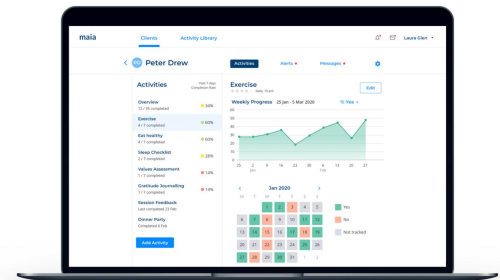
maia

Clients

Activity Library

Laura Glen

PD Peter Drew

Activities

Alerts

Messages

Activities

Past 7 days Completion Rate

Overview
13 / 35 completed
34%

Exercise
4 / 7 completed
60%

Eat healthy
4 / 7 completed
60%

Sleep Checklist
2 / 7 completed
28%

Values Assessment
1 / 7 completed
14%

Gratitude Journalling
1 / 7 completed
14%

Session Feedback
Last completed 23 Feb

Dinner Party
Completed 8 Feb

Add Activity

Exercise

Edit

Weekly Progress 25 Jan - 5 Mar 2020

% Yes

50
40
30
20
10
0

25 28 31 3 6 9 12 15 18 21 24 27
Jan Feb

Jan 2020

Yes

No

Not tracked